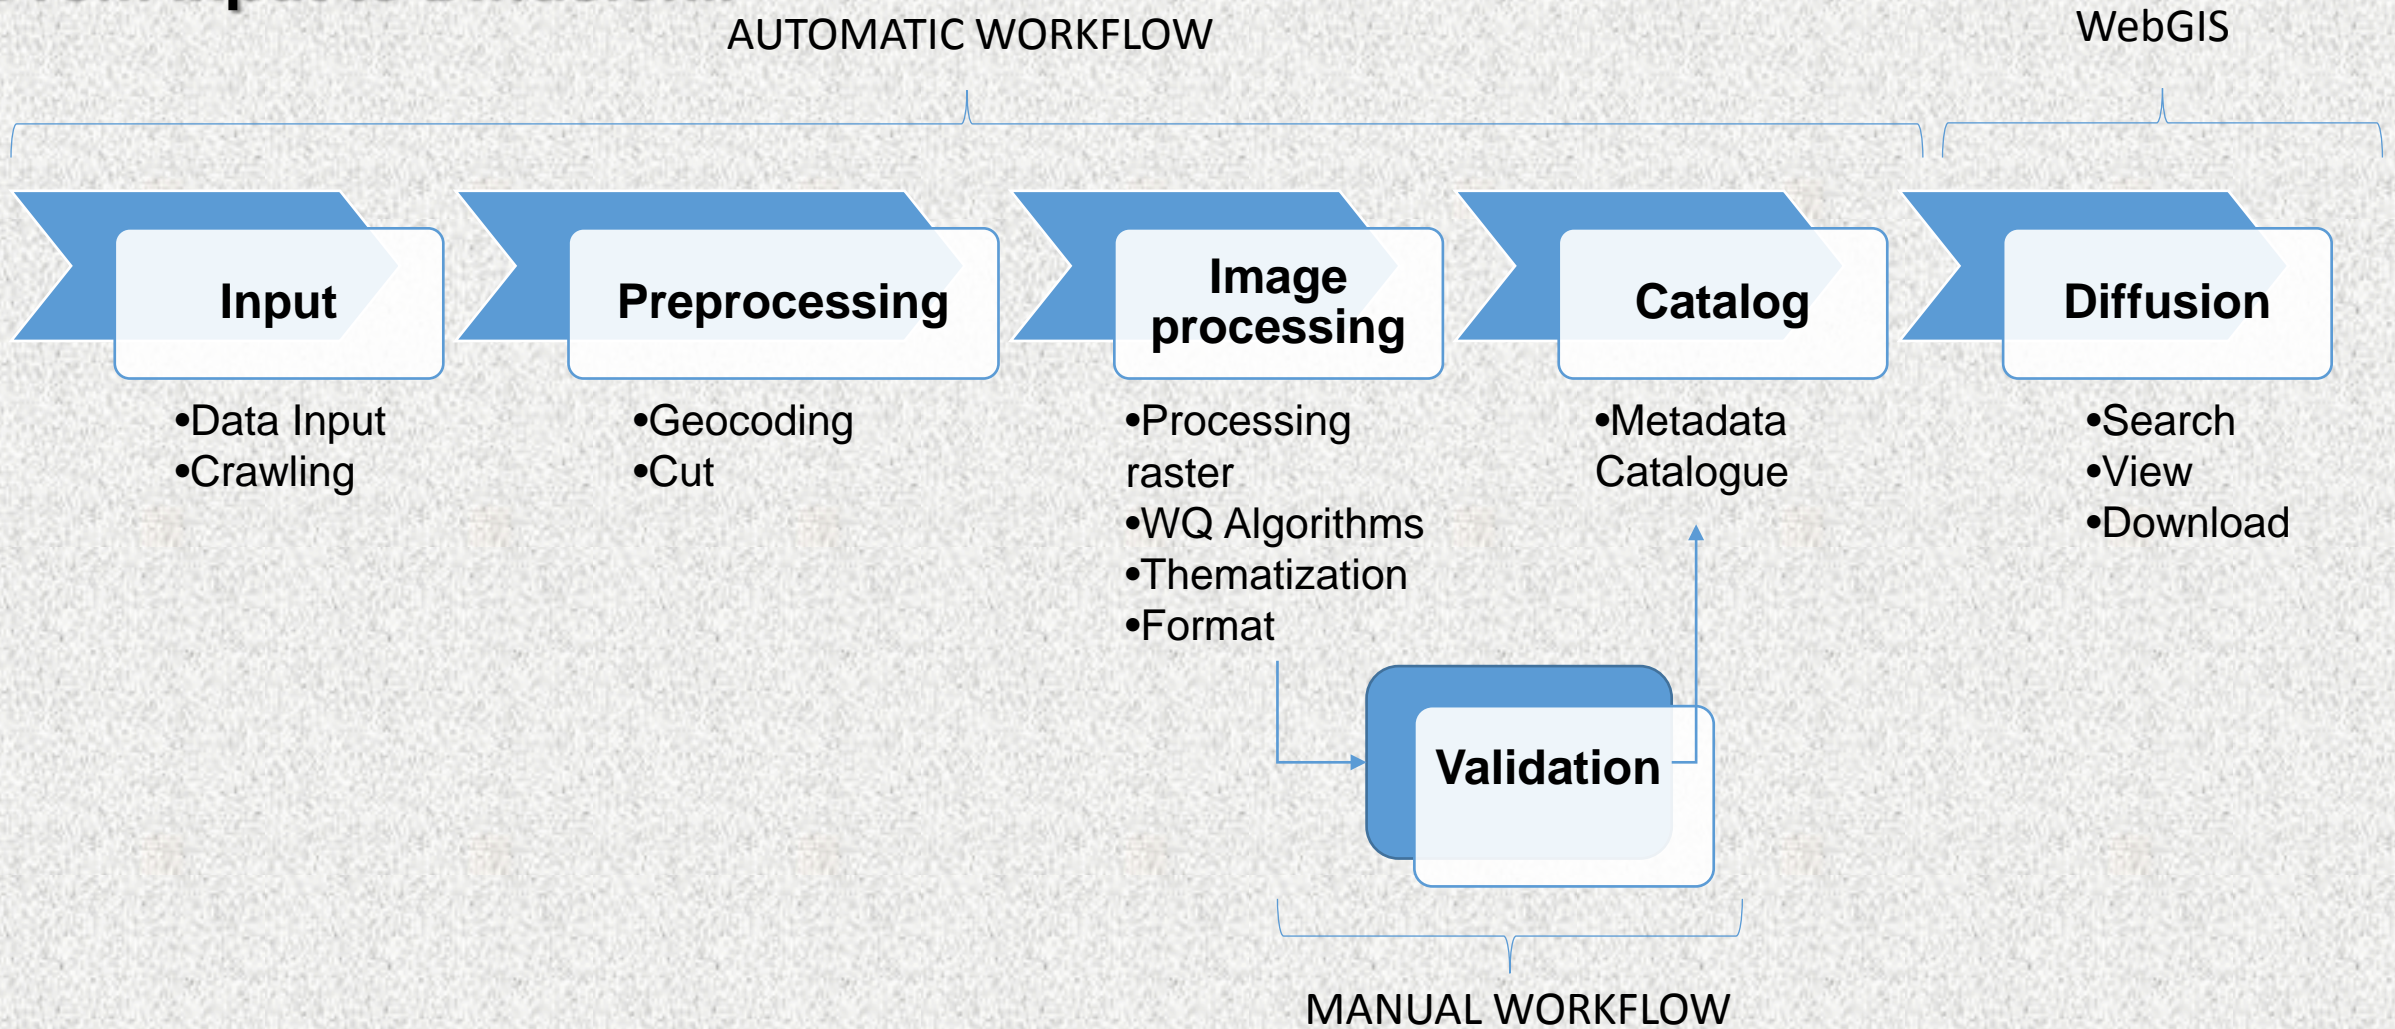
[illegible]

AUTOMATIC WORKFLOW

WebGIS

Input

•Data Input
•Crawling

Preprocessing

•Geocoding
•Cut

Image processing

•Processing raster
•WQ Algorithms
•Thematization
•Format

Catalog

•Metadata Catalogue

Diffusion

•Search
•View
•Download

Validation

MANUAL WORKFLOW